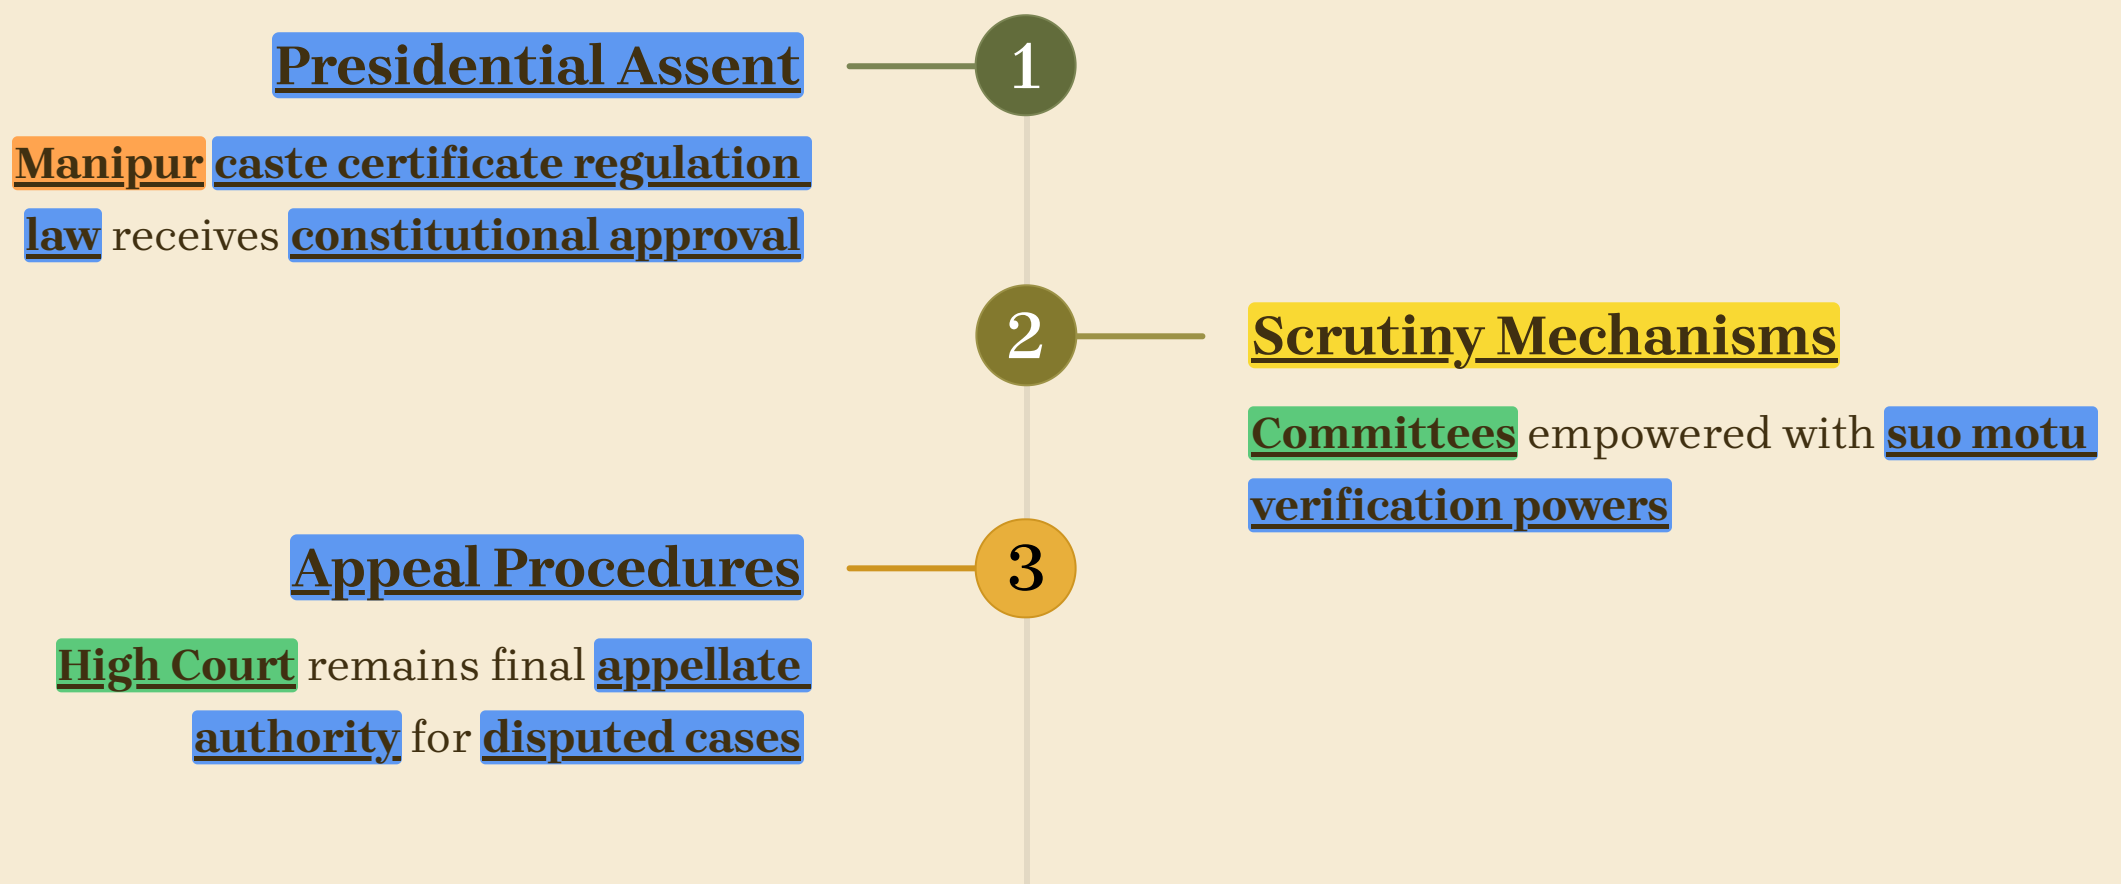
1

Presidential Assent

Manipur caste certificate regulation law receives constitutional approval

2

Scrutiny Mechanisms

Committees empowered with suo motu verification powers

3

Appeal Procedures

High Court remains final appellate authority for disputed cases